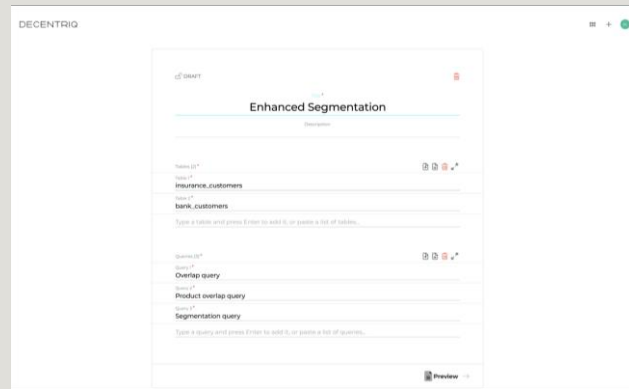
DECENTRIQ

DRAFT

Enhanced Segmentation

Description

Tables (2)*

Table 1*
insurance_customers

Table 2*
bank_customers

Type a table and press Enter to add it, or paste a list of tables.

Queries (3)*

Query 1*
Overlap query

Query 2*
Product overlap query

Query 3*
Segmentation query

Type a query and press Enter to add it, or paste a list of queries.

Preview